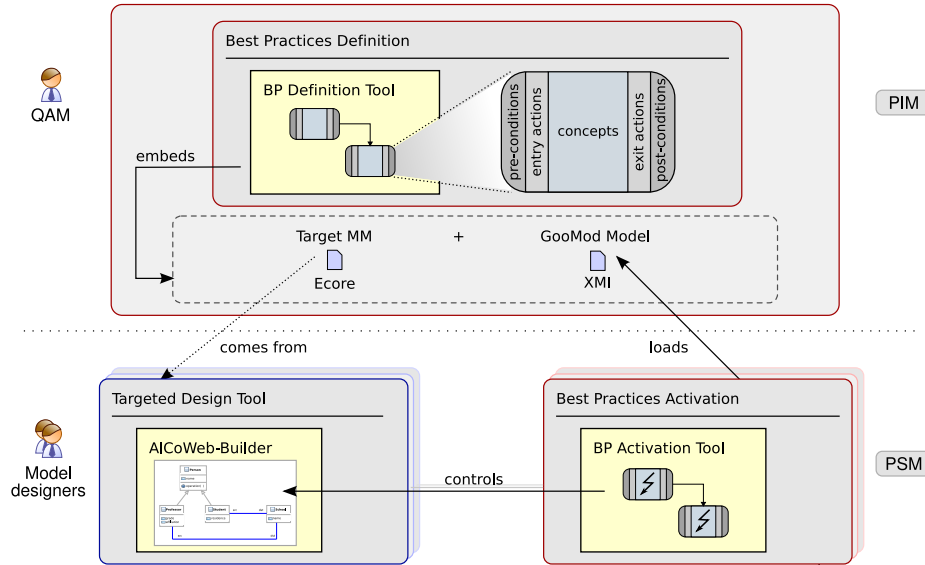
QAM

Best Practices Definition

BP Definition Tool

pre-conditions
entry actions
concepts
exit actions
post-conditions

PIM

embeds

Target MM
Ecore

+

GooMod Model
XMI

comes from

loads

Targeted Design Tool

AlCoWeb-Builder

Model designers

controls

Best Practices Activation

BP Activation Tool

PSM